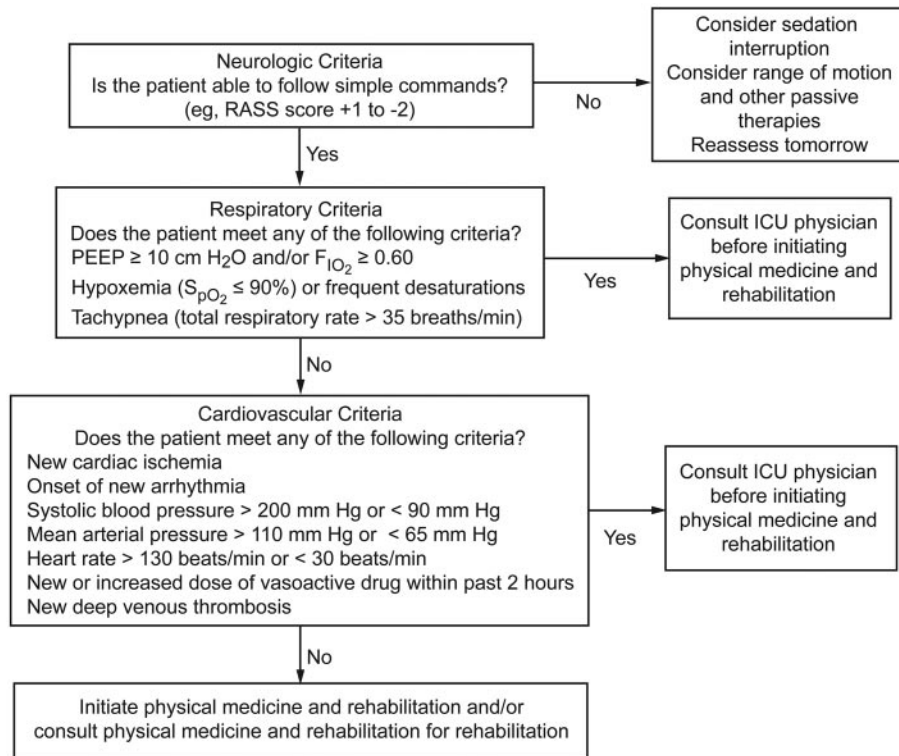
Neurologic Criteria
Is the patient able to follow simple commands?
(eg, RASS score +1 to -2)

No

Consider sedation interruption
Consider range of motion and other passive therapies
Reassess tomorrow

Yes

Respiratory Criteria
Does the patient meet any of the following criteria?
PEEP ≥ 10 cm $H_2O$ and/or $F_{IO_2}$ ≥ 0.60
Hypoxemia ($S_{pO_2}$ ≤ 90%) or frequent desaturations
Tachypnea (total respiratory rate > 35 breaths/min)

Yes

Consult ICU physician before initiating physical medicine and rehabilitation

No

Cardiovascular Criteria
Does the patient meet any of the following criteria?
New cardiac ischemia
Onset of new arrhythmia
Systolic blood pressure > 200 mm Hg or < 90 mm Hg
Mean arterial pressure > 110 mm Hg or < 65 mm Hg
Heart rate > 130 beats/min or < 30 beats/min
New or increased dose of vasoactive drug within past 2 hours
New deep venous thrombosis

Yes

Consult ICU physician before initiating physical medicine and rehabilitation

No

Initiate physical medicine and rehabilitation and/or consult physical medicine and rehabilitation for rehabilitation